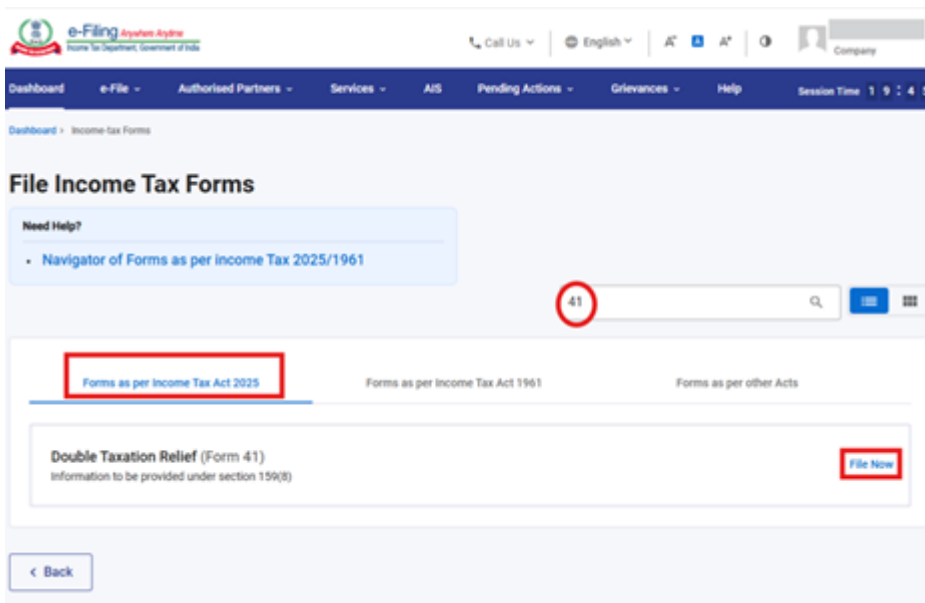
e-Filing Anywhere Anytime
Income Tax Department, Government of India

Call Us English A⁻ A A⁺

Company

Dashboard e-File Authorised Partners Services AIS Pending Actions Grievances Help Session Time 1 9 : 4 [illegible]

Dashboard > Income-tax Forms

File Income Tax Forms

Need Help?

- Navigator of Forms as per Income Tax 2025/1961

41

Forms as per Income Tax Act 2025

Forms as per Income Tax Act 1961

Forms as per other Acts

Double Taxation Relief (Form 41)
Information to be provided under section 159(8)

File Now

< Back